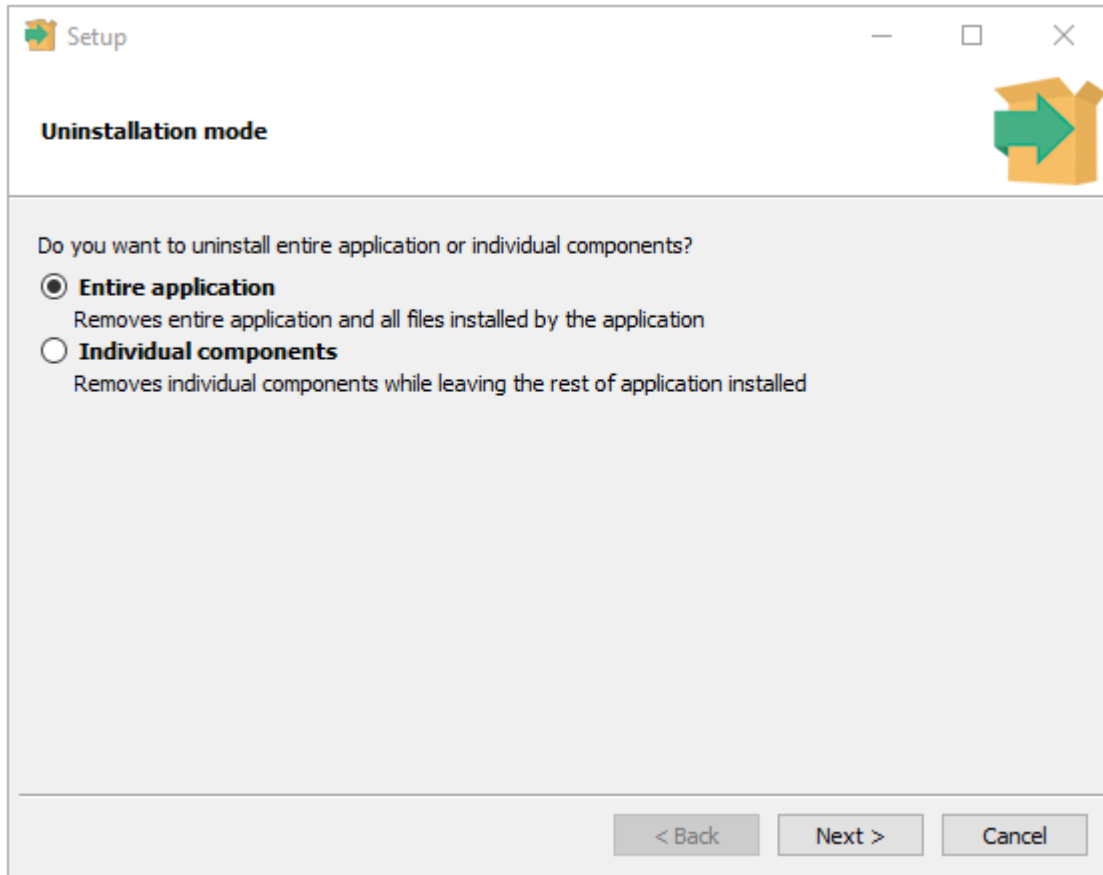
Setup

Uninstallation mode

Do you want to uninstall entire application or individual components?

Entire application
Removes entire application and all files installed by the application

Individual components
Removes individual components while leaving the rest of application installed

< Back
Next >
Cancel